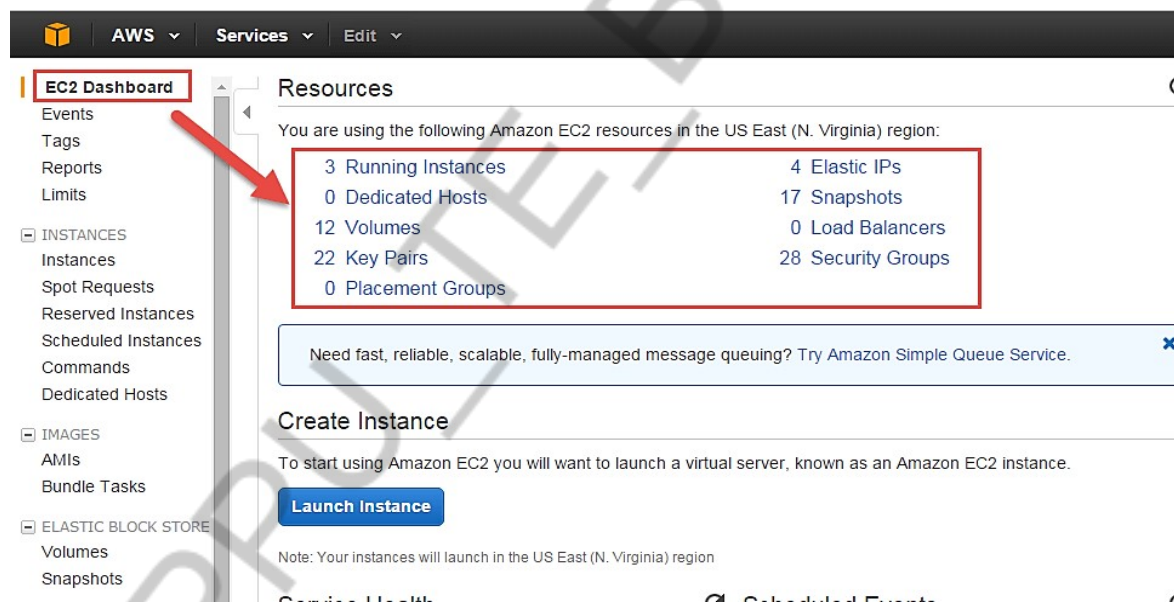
AWS Services Edit

EC2 Dashboard
Events
Tags
Reports
Limits

INSTANCES
Instances
Spot Requests
Reserved Instances
Scheduled Instances
Commands
Dedicated Hosts

IMAGES
AMIs
Bundle Tasks

ELASTIC BLOCK STORE
Volumes
Snapshots

Resources

You are using the following Amazon EC2 resources in the US East (N. Virginia) region:

3 Running Instances
0 Dedicated Hosts
12 Volumes
22 Key Pairs
0 Placement Groups

4 Elastic IPs
17 Snapshots
0 Load Balancers
28 Security Groups

Need fast, reliable, scalable, fully-managed message queuing? Try Amazon Simple Queue Service.

Create Instance

To start using Amazon EC2 you will want to launch a virtual server, known as an Amazon EC2 instance.

Launch Instance

Note: Your instances will launch in the US East (N. Virginia) region

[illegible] Scheduled Events